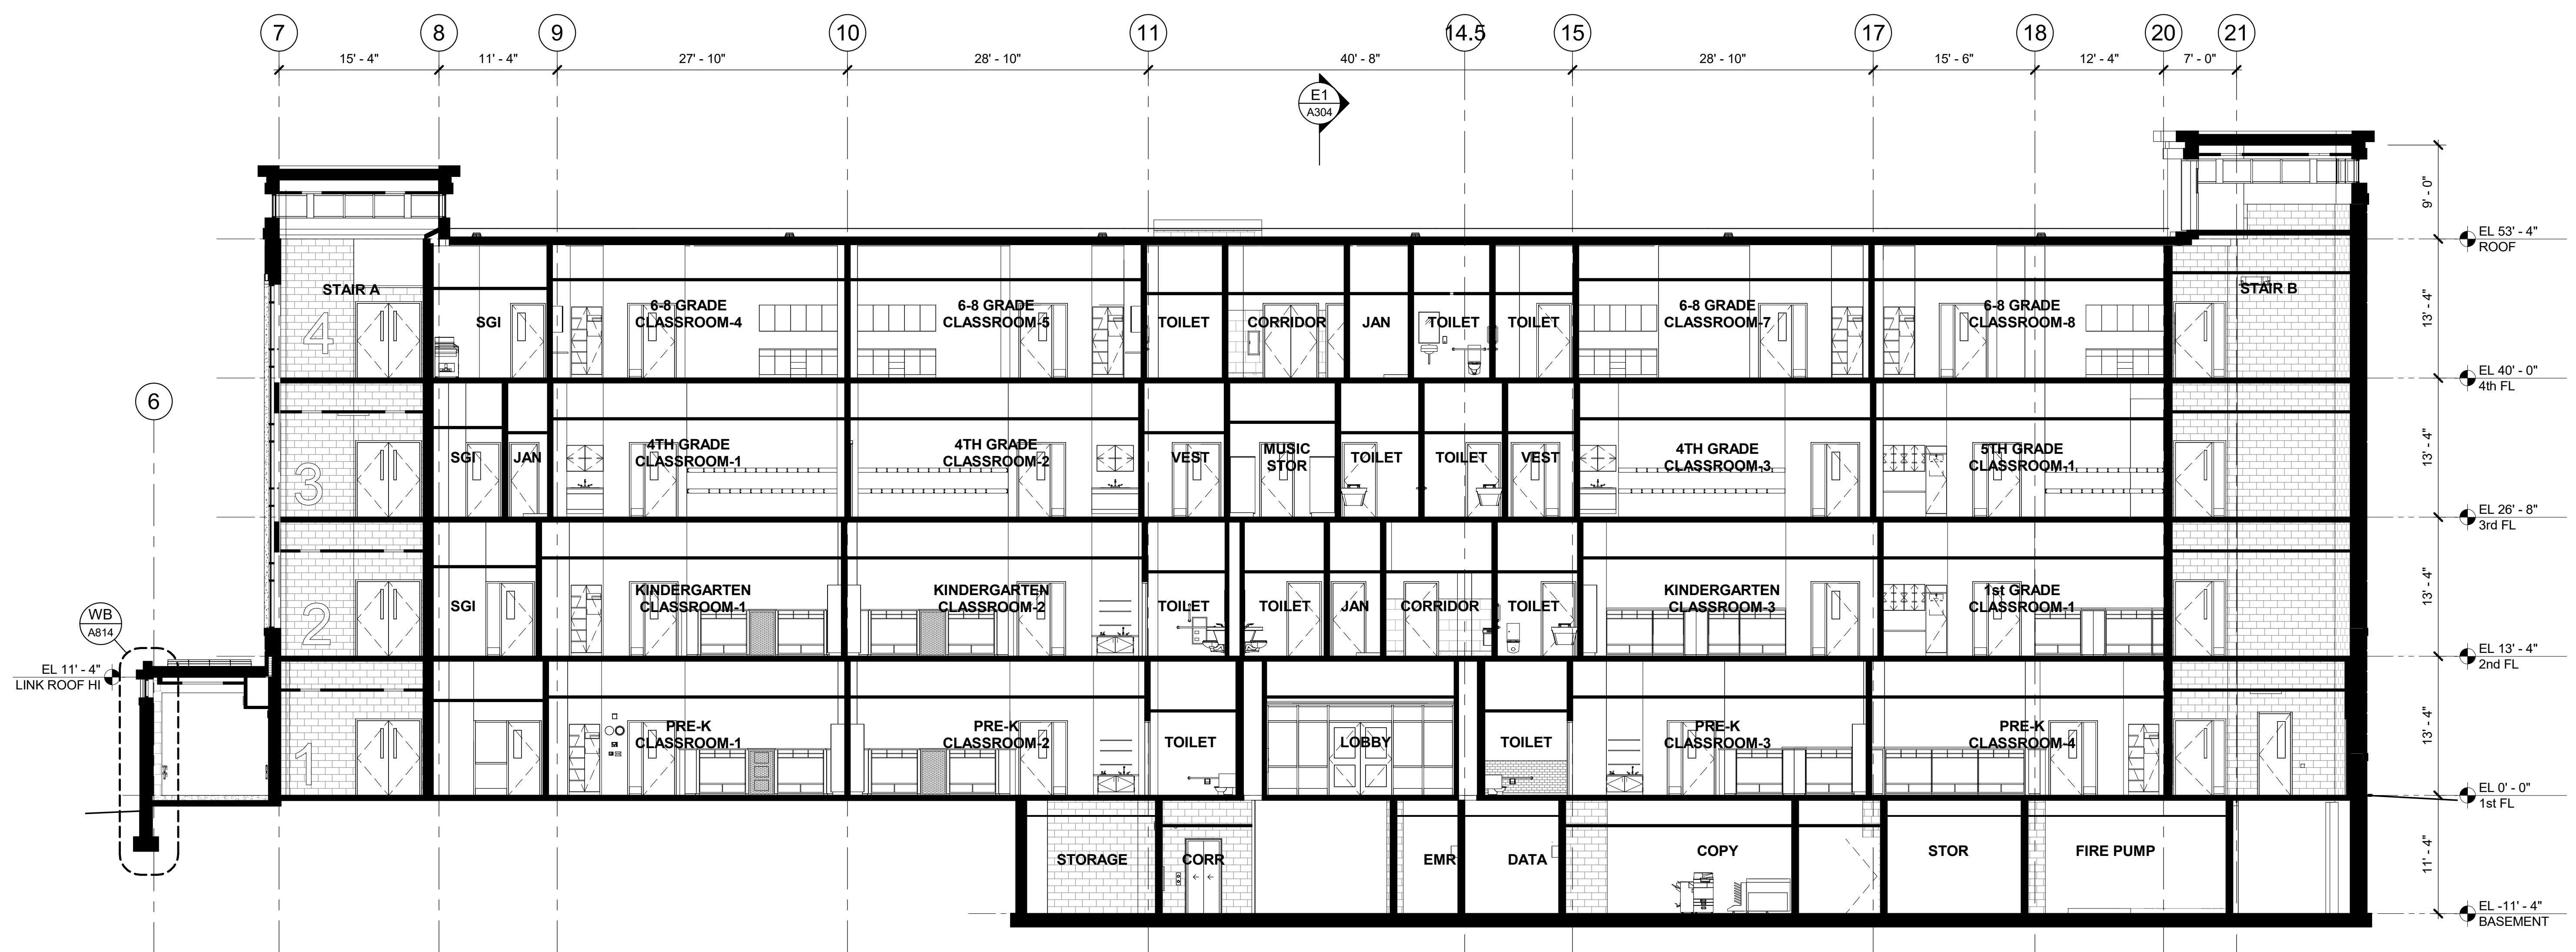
7 8 9 10 11 14.5 15 17 18 20 21

15' - 4" 11' - 4" 27' - 10" 28' - 10" 40' - 8" 28' - 10" 15' - 6" 12' - 4" 7' - 0"

E1
A304

9' - 0"
EL 53' - 4"
ROOF

STAIR A
4
SGI
6-8 GRADE CLASSROOM-4
6-8 GRADE CLASSROOM-5
TOILET
CORRIDOR
JAN
TOILET
TOILET
6-8 GRADE CLASSROOM-7
6-8 GRADE CLASSROOM-8
STAIR B

13' - 4"
EL 40' - 0"
4th FL

6

3
SGI
JAN
4TH GRADE CLASSROOM-1
4TH GRADE CLASSROOM-2
VEST
MUSIC STOR
TOILET
TOILET
VEST
4TH GRADE CLASSROOM-3
5TH GRADE CLASSROOM-1

13' - 4"
EL 26' - 8"
3rd FL

2
SGI
KINDERGARTEN CLASSROOM-1
KINDERGARTEN CLASSROOM-2
TOILET
TOILET
JAN
CORRIDOR
TOILET
KINDERGARTEN CLASSROOM-3
1st GRADE CLASSROOM-1

13' - 4"
EL 13' - 4"
2nd FL

WB
A814
EL 11' - 4"
LINK ROOF HI

1
PRE-K CLASSROOM-1
PRE-K CLASSROOM-2
TOILET
LOBBY
TOILET
PRE-K CLASSROOM-3
PRE-K CLASSROOM-4

13' - 4"
EL 0' - 0"
1st FL

STORAGE
CORR
EMR
DATA
COPY
STOR
FIRE PUMP

11' - 4"
EL -11' - 4"
BASEMENT